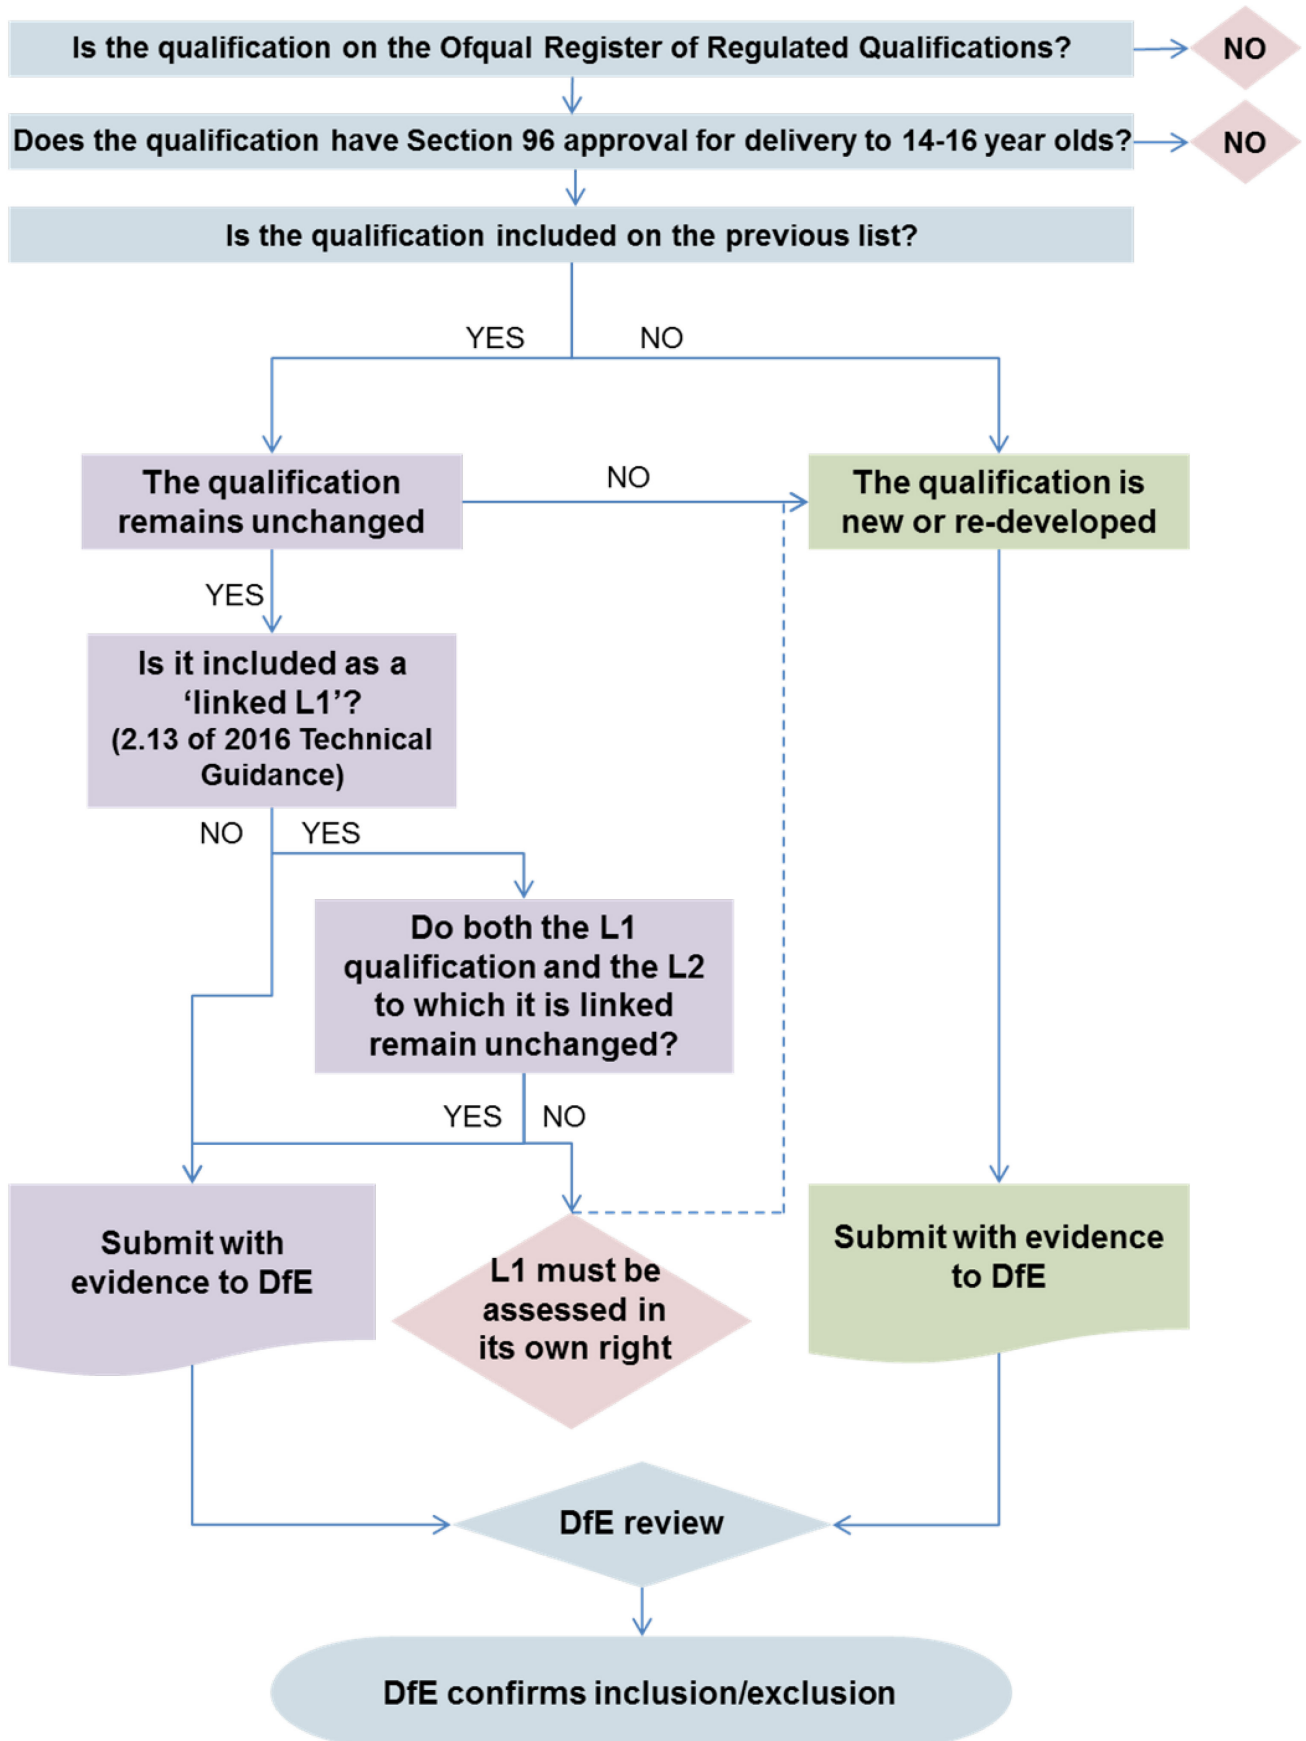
Is the qualification on the Ofqual Register of Regulated Qualifications?

NO

Does the qualification have Section 96 approval for delivery to 14-16 year olds?

NO

Is the qualification included on the previous list?

YES

NO

The qualification remains unchanged

NO

The qualification is new or re-developed

YES

Is it included as a 'linked L1'? (2.13 of 2016 Technical Guidance)

NO

YES

Do both the L1 qualification and the L2 to which it is linked remain unchanged?

YES

NO

Submit with evidence to DfE

L1 must be assessed in its own right

Submit with evidence to DfE

DfE review

DfE confirms inclusion/exclusion